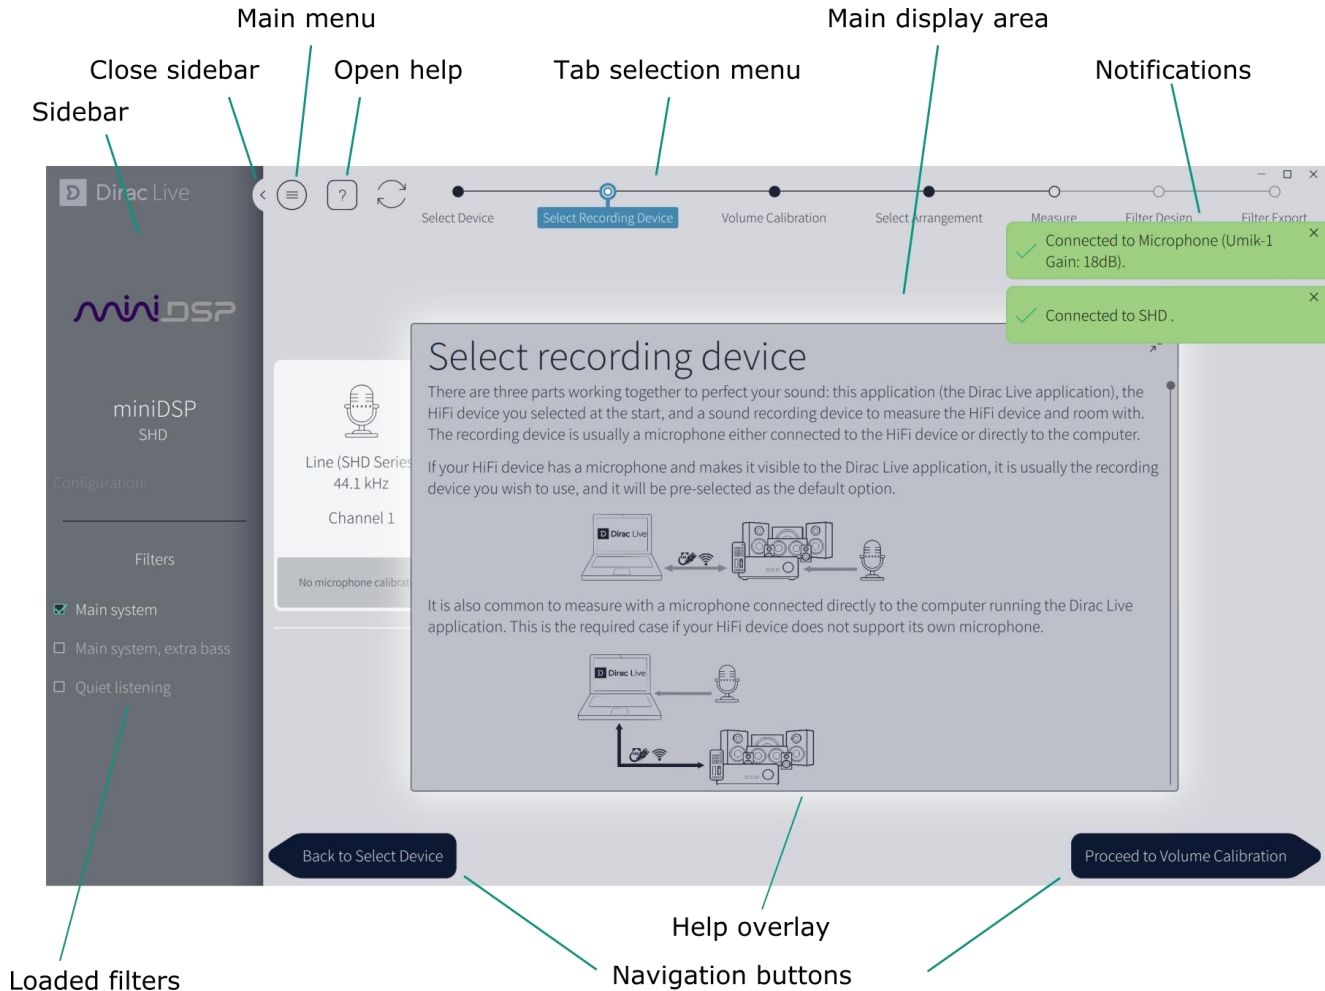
Main menu

Main display area

Close sidebar

Open help

Tab selection menu

Notifications

Sidebar

Dirac Live

Select Device

Select Recording Device

Volume Calibration

Select Arrangement

Measure

Filter Design

Filter Export

Connected to Microphone (Umik-1 Gain: 18dB).

Connected to SHD .

miniDSP

miniDSP

SHD

Configuration:

Filters

Main system

Main system, extra bass

Quiet listening

Line (SHD Series

44.1 kHz

Channel 1

No microphone calibrat

Select recording device

There are three parts working together to perfect your sound: this application (the Dirac Live application), the HiFi device you selected at the start, and a sound recording device to measure the HiFi device and room with. The recording device is usually a microphone either connected to the HiFi device or directly to the computer.

If your HiFi device has a microphone and makes it visible to the Dirac Live application, it is usually the recording device you wish to use, and it will be pre-selected as the default option.

Dirac Live

It is also common to measure with a microphone connected directly to the computer running the Dirac Live application. This is the required case if your HiFi device does not support its own microphone.

Dirac Live

Back to Select Device

Proceed to Volume Calibration

Help overlay

Loaded filters

Navigation buttons